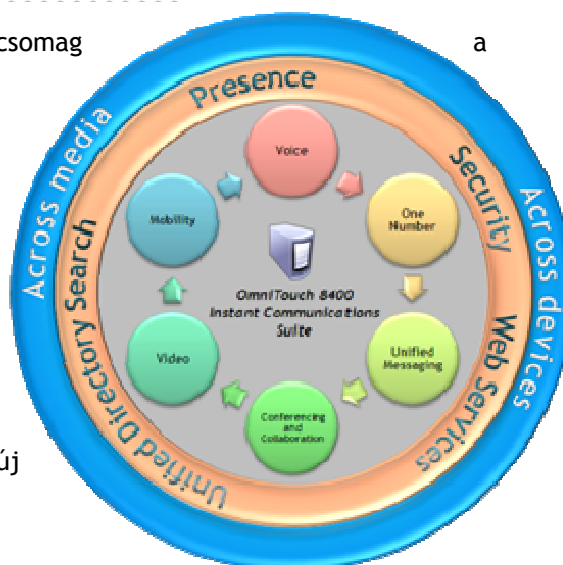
csomag

a

Presence

Security

Across media

Across devices

Web Services

Unified Directory Search

Voice

One Number

Unified Messaging

Conferencing and Collaboration

Video

Mobility

OmniTouch 8400 Instant Communications Suite

új